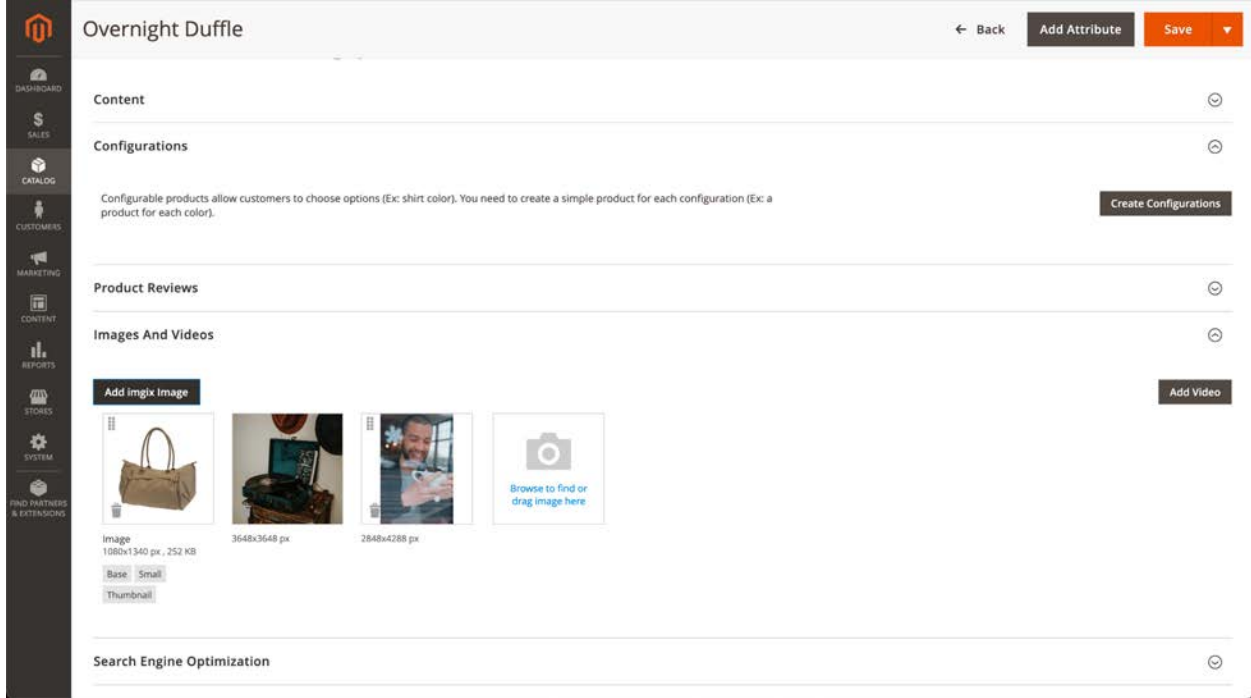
DASHBOARD
SALES
CATALOG
CUSTOMERS
MARKETING
CONTENT
REPORTS
STORES
SYSTEM
FIND PARTNERS & EXTENSIONS

Overnight Duffle

← Back Add Attribute Save

Content

Configurations

Configurable products allow customers to choose options (Ex: shirt color). You need to create a simple product for each configuration (Ex: a product for each color).

Create Configurations

Product Reviews

Images And Videos

Add imgix Image

Add Video

Browse to find or drag image here

Image
1080x1340 px , 252 KB

3648x3648 px

2848x4288 px

Base Small
Thumbnail

Search Engine Optimization